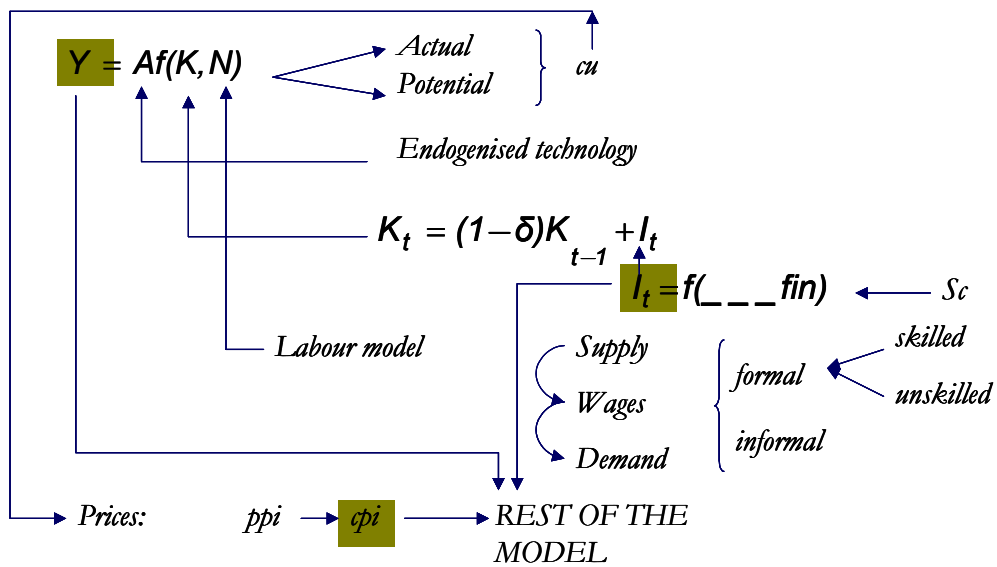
$Y = Af(K, N)$

Actual

Potential

cu

Endogenised technology

$K_t = (1-\delta)K_{t-1} + I_t$

$I_t = f(\_\_\_ fin)$

Sc

Labour model

Supply

Wages

Demand

formal

informal

skilled

unskilled

Prices: ppi cpi REST OF THE MODEL